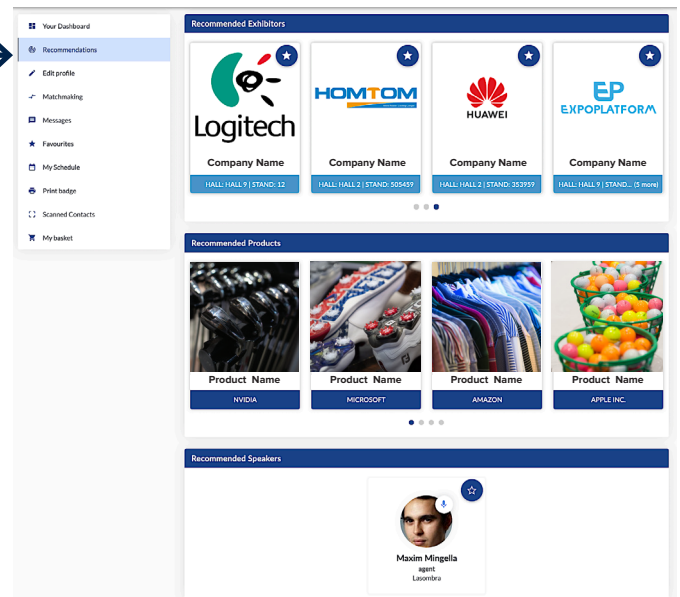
Your Dashboard
Recommendations
Edit profile
Matchmaking
Messages
Favourites
My Schedule
Print badge
Scanned Contacts
My basket

Recommended Exhibitors

Logitech
Company Name
HALL: HALL 9 | STAND: 12

HOMTOM
Company Name
HALL: HALL 2 | STAND: 505459

HUAWEI
Company Name
HALL: HALL 2 | STAND: 353959

EP EXPOPLATFORM
Company Name
HALL: HALL 9 | STAND... (5 more)

Recommended Products

Product Name
NVIDIA

Product Name
MICROSOFT

Product Name
AMAZON

Product Name
APPLE INC.

Recommended Speakers

Maxim Mingella
agent
Lasombra